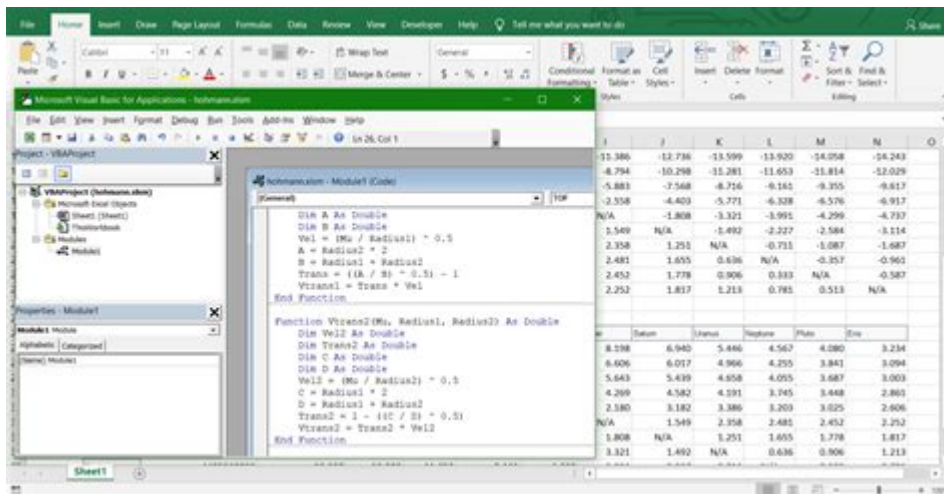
File Home Insert Draw Page Layout Formulas Data Review View Developer Help Tell me what you want to do Share

Paste Calibri 11 Wrap Text General Merge & Center $ % Conditional Formatting Format as Table Cell Styles Insert Delete Format Sort & Filter Find & Select Styles Cells Editing

Microsoft Visual Basic for Applications - hohmann.xlsm

File Edit View Insert Format Debug Run Tools Add-Ins Window Help

Ln 26, Col 1

Project - VBAProject

VBAProject (hohmann.xlsm)
Microsoft Excel Objects
Sheet1 (Sheet1)
ThisWorkbook
Modules
Module1

Properties - Module1

Module1 Module

Alphabetic Categorized

(Name) Module1

hohmann.xlsm - Module1 (Code)

(General) TOP

Dim A As Double
Dim B As Double
Vel = (Mu / Radius1) ^ 0.5
A = Radius2 * 2
B = Radius1 + Radius2
Trans = ((A / B) ^ 0.5) - 1
Vtrans1 = Trans * Vel
End Function

Function Vtrans2(Mu, Radius1, Radius2) As Double
Dim Vel2 As Double
Dim Trans2 As Double
Dim C As Double
Dim D As Double
Vel2 = (Mu / Radius2) ^ 0.5
C = Radius1 * 2
D = Radius1 + Radius2
Trans2 = 1 - ((C / D) ^ 0.5)
Vtrans2 = Trans2 * Vel2
End Function

| | J | K | L | M | N | O |
|---|---|---|---|---|---|---|
| -11.386 | -12.736 | -13.599 | -13.920 | -14.058 | -14.243 | |
| -8.794 | -10.298 | -11.281 | -11.653 | -11.814 | -12.029 | |
| -5.883 | -7.568 | -8.716 | -9.161 | -9.355 | -9.617 | |
| -2.558 | -4.403 | -5.771 | -6.328 | -6.576 | -6.917 | |
| N/A | -1.808 | -3.321 | -3.991 | -4.299 | -4.737 | |
| 1.549 | N/A | -1.492 | -2.227 | -2.584 | -3.114 | |
| 2.358 | 1.251 | N/A | -0.711 | -1.087 | -1.687 | |
| 2.481 | 1.655 | 0.636 | N/A | -0.357 | -0.961 | |
| 2.452 | 1.778 | 0.906 | 0.333 | N/A | -0.587 | |
| 2.252 | 1.817 | 1.213 | 0.785 | 0.513 | N/A | |

| | Saturn | Uranus | Neptune | Pluto | Eris |
|---|---|---|---|---|---|
| 8.598 | 6.940 | 5.446 | 4.567 | 4.080 | 3.234 |
| 6.606 | 6.017 | 4.966 | 4.255 | 3.841 | 3.094 |
| 5.643 | 5.439 | 4.658 | 4.055 | 3.687 | 3.003 |
| 4.269 | 4.582 | 4.191 | 3.745 | 3.448 | 2.861 |
| 2.180 | 3.182 | 3.386 | 3.203 | 3.025 | 2.606 |
| N/A | 1.549 | 2.358 | 2.481 | 2.452 | 2.252 |
| 1.808 | N/A | 1.251 | 1.655 | 1.778 | 1.817 |
| 3.321 | 1.492 | N/A | 0.636 | 0.906 | 1.213 |

Sheet1